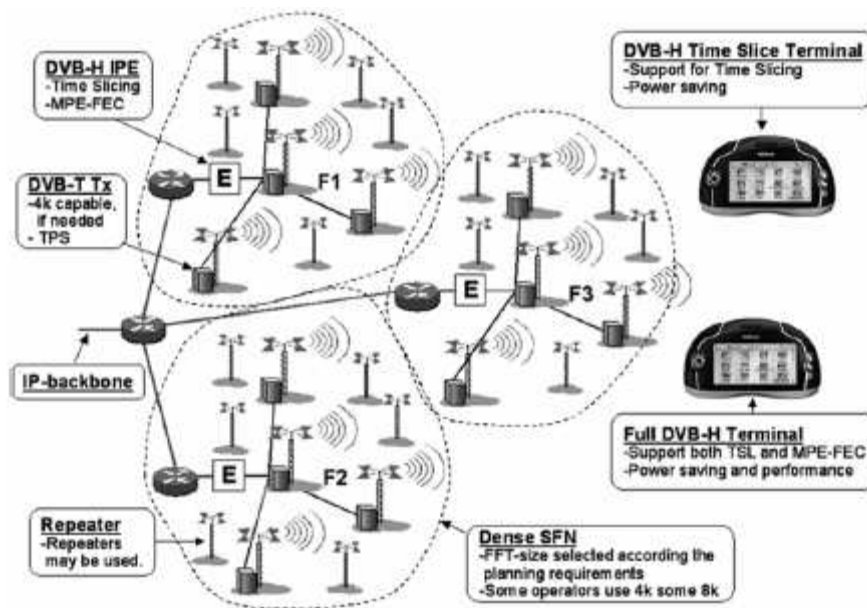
DVB-H IPE
-Time Slicing
-MPE-FEC

DVB-T Tx
-4k capable, if needed
- TPS

IP-backbone

Repeater
-Repeaters may be used.

E

F1

E

F3

E

F2

DVB-H Time Slice Terminal
-Support for Time Slicing
-Power saving

Full DVB-H Terminal
-Support both TSL and MPE-FEC
-Power saving and performance

Dense SFN
-FFT-size selected according the planning requirements
-Some operators use 4k some 8k